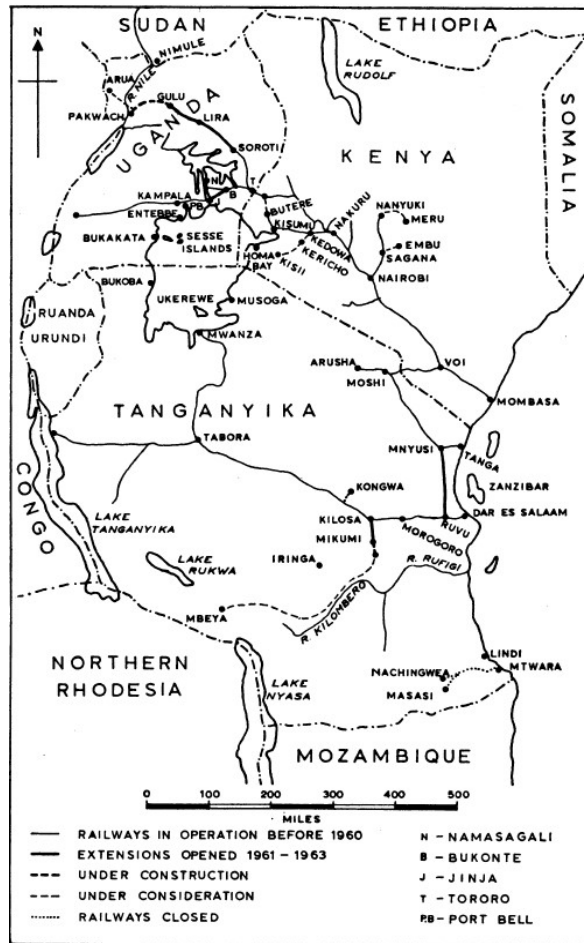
SUDAN
ETHIOPIA
N
NIMULE
R. NILE
ARUA
GULU
LIRA
PAKWACH
UGANDA
LAKE RUDOLF
SOMALIA
SOROTI
KENYA
N
J
T
B
KAMPALA
PB
ENTEBBE
BUTERE
KISUMI
NAKURU
NANYUKI
MERU
BUKAKATA
SESSE ISLANDS
HOMA BAY
KEDOWA
KERICHO
KISII
EMBU
SAGANA
NAIROBI
BUKOBA
RUANDA
URUNDI
UKEREWE
MUSOGA
MWANZA
ARUSHA
MOSHI
VOI
MOMBASA
TANGANYIKA
TABORA
MNYUSI
TANGA
ZANZIBAR
CONGO
KONGWA
LAKE TANGANYIKA
KILOSA
MIKUMI
MOROGORO
RUVU
DAR ES SALAAM
LAKE RUKWA
IRINGA
R. RUFIGI
MBEYA
R. KILONBERO
NORTHERN RHODESIA
LAKE NYASA
NACHINGWEA
MASASI
LINDI
MTWARA
MOZAMBIQUE
0 100 200 300 400 500
MILES
RAILWAYS IN OPERATION BEFORE 1960
EXTENSIONS OPENED 1961 - 1963
UNDER CONSTRUCTION
UNDER CONSIDERATION
RAILWAYS CLOSED
N - NAMASAGALI
B - BUKONTE
J - JINJA
T - TORORO
PB - PORT BELL